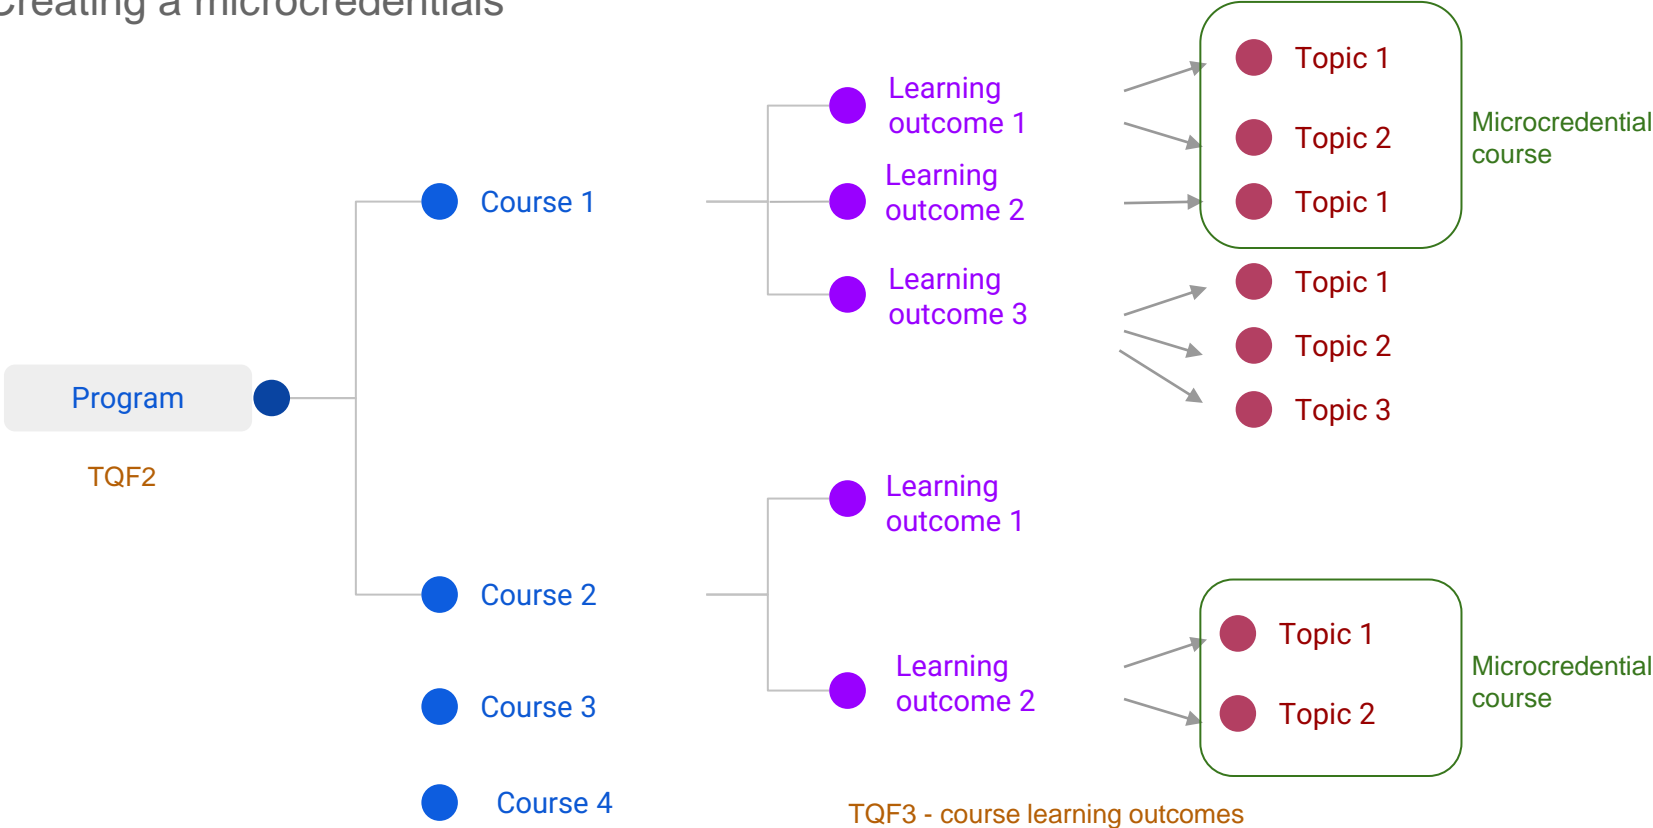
Creating a microcredentials

Program

TQF2

Course 1

Course 2

Course 3

Course 4

Learning outcome 1

Learning outcome 2

Learning outcome 3

Learning outcome 1

Learning outcome 2

Topic 1

Topic 2

Topic 1

Microcredential course

Topic 1

Topic 2

Topic 3

Topic 1

Topic 2

Microcredential course

TQF3 - course learning outcomes